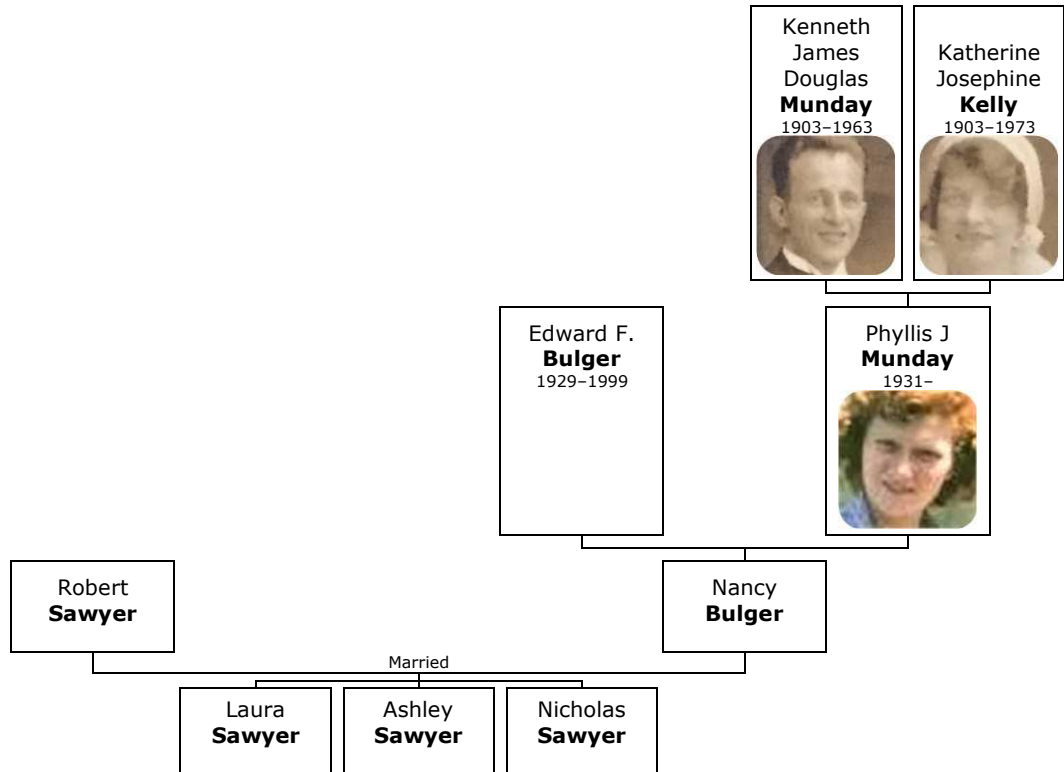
Kenneth James Douglas **Munday** 1903–1963

Katherine Josephine **Kelly** 1903–1973

Edward F. **Bulger** 1929–1999

Phyllis J **Munday** 1931–

Robert **Sawyer**

Nancy **Bulger**

Married

Laura **Sawyer**

Ashley **Sawyer**

Nicholas **Sawyer**